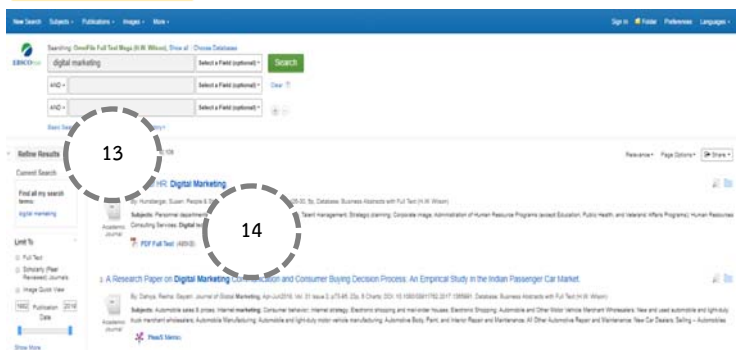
New Search Subjects • Publications • Images • More •

Sign In Folder Preferences Languages •

EBSCOhost

Searching: OmniFile Full Text Mega (H.W. Wilson), Show all | Choose Databases

digital marketing

Select a Field (optional) •

Search

AND •

Select a Field (optional) •

Clear

AND •

Select a Field (optional) •

Basic Search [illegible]

Refine Results

13

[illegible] 1 - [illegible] of 106

Relevance • Page Options • Share •

Current Search

Find all my search terms:

digital marketing

1. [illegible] HR: Digital Marketing.

By: Hunsberger, Susan. People & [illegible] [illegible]-30. 5p. Database: Business Abstracts with Full Text (H.W. Wilson)

Subjects: Personnel department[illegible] Talent management; Strategic planning; Corporate image; Administration of Human Resource Programs (except Education, Public Health, and Veterans' Affairs Programs); Human Resources Consulting Services; Digital M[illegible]

14

Academic Journal

PDF Full Text (489KB)

Limit To

Full Text

Scholarly (Peer Reviewed) Journals

Image Quick View

1992 Publication Date 2018

2. A Research Paper on Digital Marketing Com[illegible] and Consumer Buying Decision Process: An Empirical Study in the Indian Passenger Car Market.

By: Dahiya, Rekha; Gayatri. Journal of Global Marketing. Apr-Jun2018, Vol. 31 Issue 2, p73-95. 23p. 8 Charts. DOI: 10.1080/08911762.2017.1365991. Database: Business Abstracts with Full Text (H.W. Wilson)

Subjects: Automobile sales & prices; Internet marketing; Consumer behavior; Internet strategy; Electronic shopping and mail-order houses; Electronic Shopping; Automobile and Other Motor Vehicle Merchant Wholesalers; New and used automobile and light-duty truck merchant wholesalers; Automobile Manufacturing; Automobile and light-duty motor vehicle manufacturing; Automotive Body, Paint, and Interior Repair and Maintenance; All Other Automotive Repair and Maintenance; New Car Dealers; Selling – Automobiles

Academic Journal

PlumX Metrics

Show More